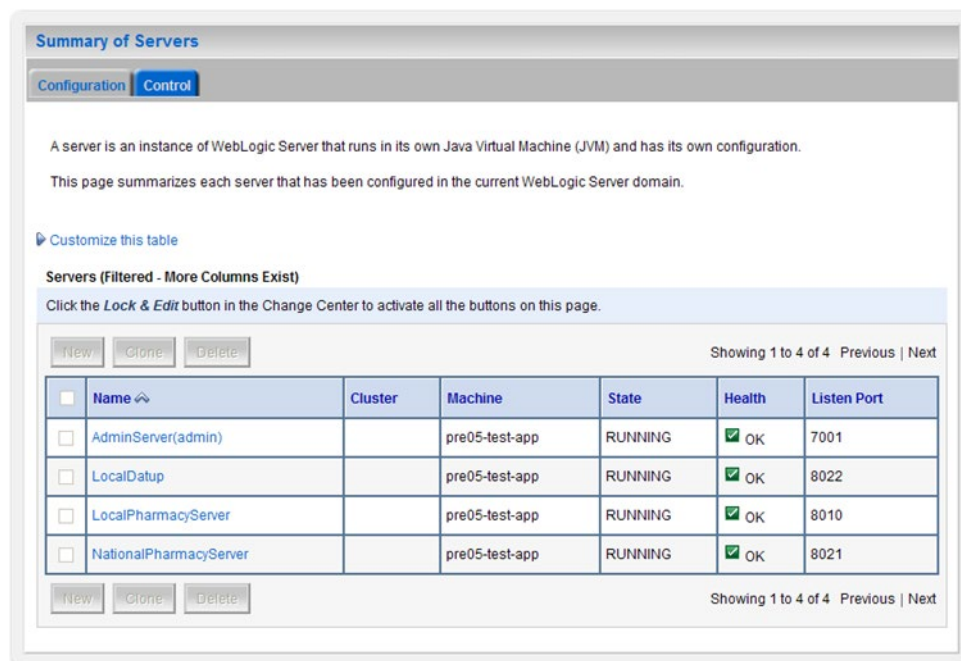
Summary of Servers

Configuration | Control

A server is an instance of WebLogic Server that runs in its own Java Virtual Machine (JVM) and has its own configuration.

This page summarizes each server that has been configured in the current WebLogic Server domain.

Customize this table

Servers (Filtered - More Columns Exist)

Click the *Lock & Edit* button in the Change Center to activate all the buttons on this page.

New | Clone | Delete

Showing 1 to 4 of 4 Previous | Next

| | Name | Cluster | Machine | State | Health | Listen Port |
|---|---|---|---|---|---|---|
| | AdminServer(admin) | | pre05-test-app | RUNNING | OK | 7001 |
| | LocalDatup | | pre05-test-app | RUNNING | OK | 8022 |
| | LocalPharmacyServer | | pre05-test-app | RUNNING | OK | 8010 |
| | NationalPharmacyServer | | pre05-test-app | RUNNING | OK | 8021 |

New | Clone | Delete

Showing 1 to 4 of 4 Previous | Next